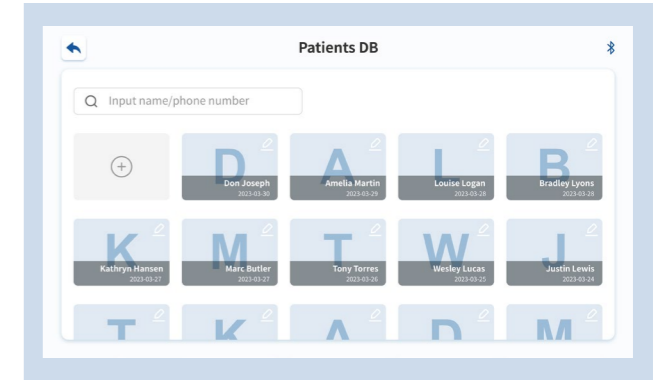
Patients DB

Input name/phone number

D
Don Joseph
2023-03-30

A
Amelia Martin
2023-03-29

L
Louise Logan
2023-03-28

B
Bradley Lyons
2023-03-28

K
Kathryn Hansen
2023-03-27

M
Marc Butler
2023-03-27

T
Tony Torres
2023-03-26

W
Wesley Lucas
2023-03-25

J
Justin Lewis
2023-03-24

T

K

A

D

M